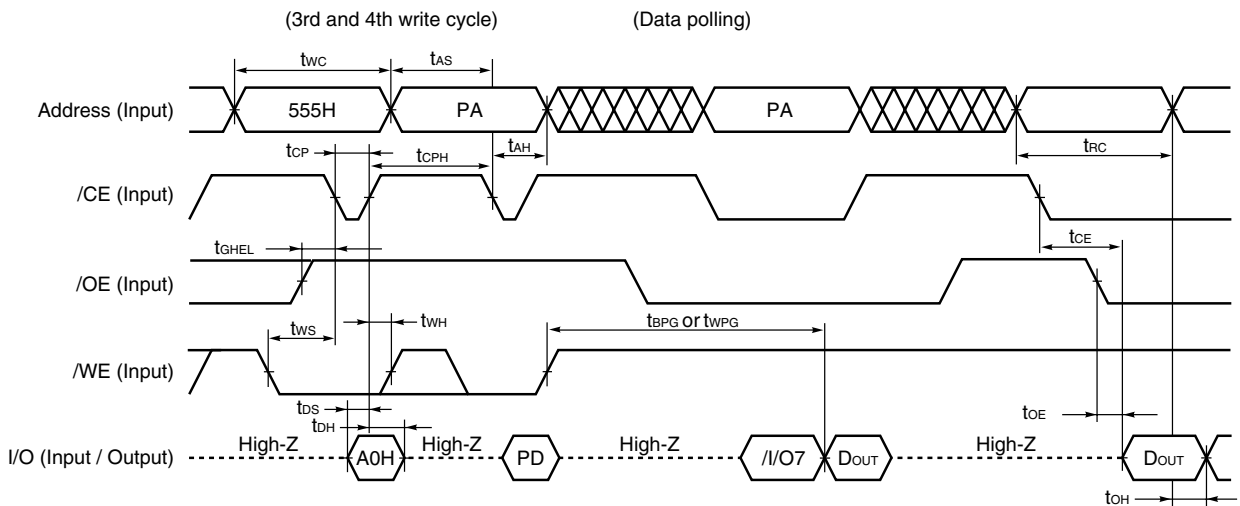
(3rd and 4th write cycle)

(Data polling)

$t_{WC}$

$t_{AS}$

Address (Input)

555H

PA

PA

$t_{CP}$

$t_{CPH}$

$t_{AH}$

$t_{RC}$

/CE (Input)

$t_{GHEL}$

$t_{CE}$

/OE (Input)

$t_{WS}$

$t_{WH}$

$t_{BPG}$ or $t_{WPG}$

/WE (Input)

$t_{DS}$

$t_{DH}$

$t_{OE}$

I/O (Input / Output)

High-Z

A0H

High-Z

PD

High-Z

/I/O7

$D_{OUT}$

High-Z

$D_{OUT}$

$t_{OH}$